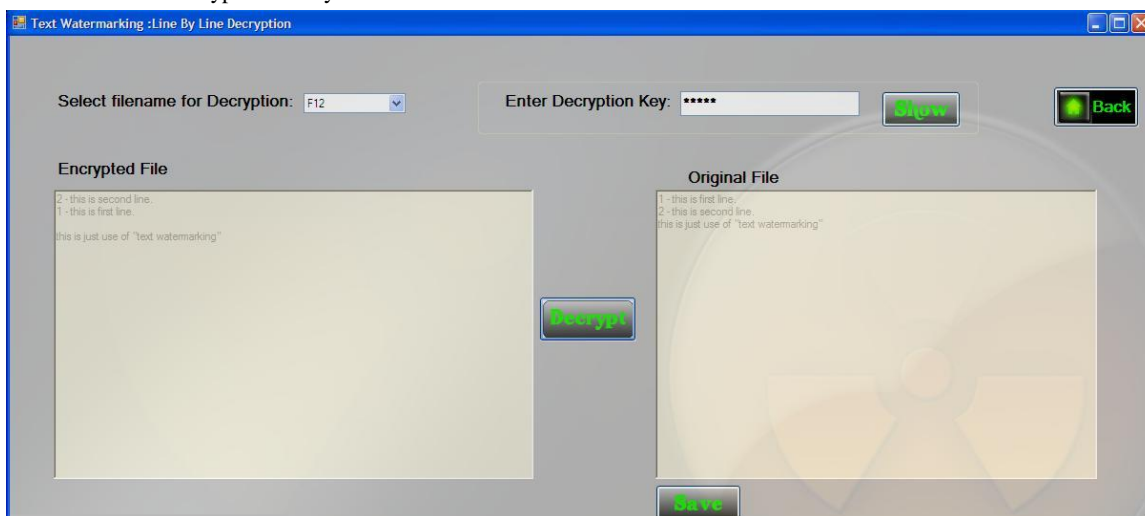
Text Watermarking :Line By Line Decryption

Select filename for Decryption: F12

Enter Decryption Key: *****

Show

Back

Encrypted File

2 - this is second line.
1 - this is first line.

this is just use of "text watermarking"

Decrypt

Original File

1 - this is first line.
2 - this is second line.
this is just use of "text watermarking"

Save